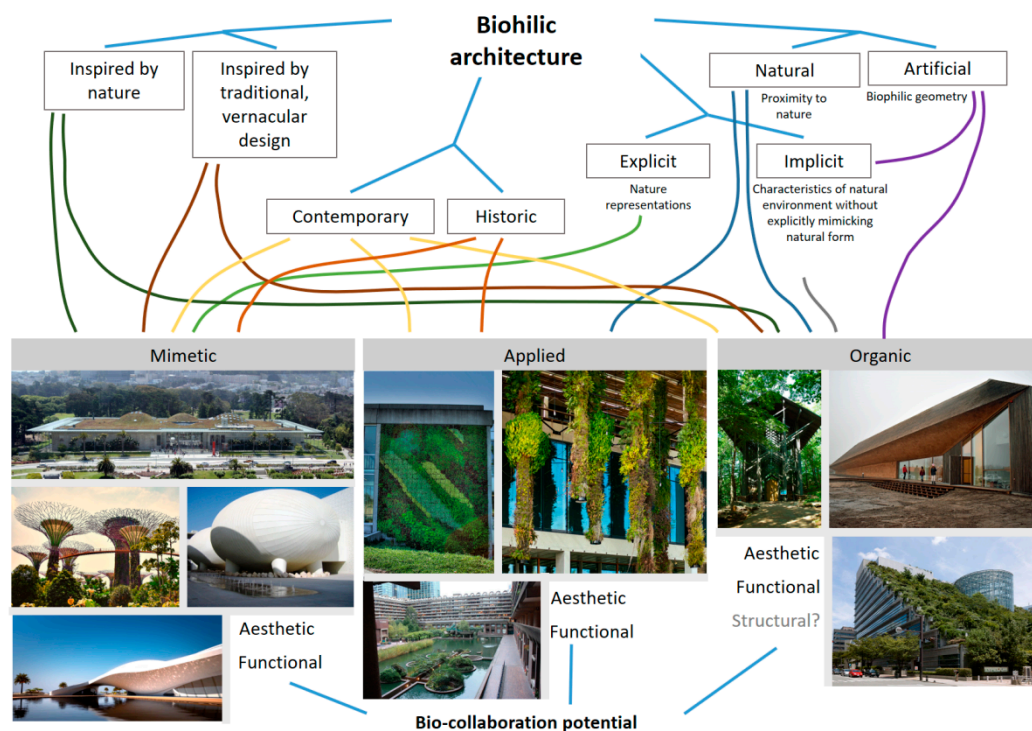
Biohilic architecture

Inspired by nature

Inspired by traditional, vernacular design

Natural

Proximity to nature

Artificial

Biophilic geometry

Explicit

Nature representations

Implicit

Characteristics of natural environment without explicitly mimicking natural form

Contemporary

Historic

Mimetic

Applied

Organic

Aesthetic

Functional

Aesthetic

Functional

Aesthetic

Functional

Structural?

Bio-collaboration potential